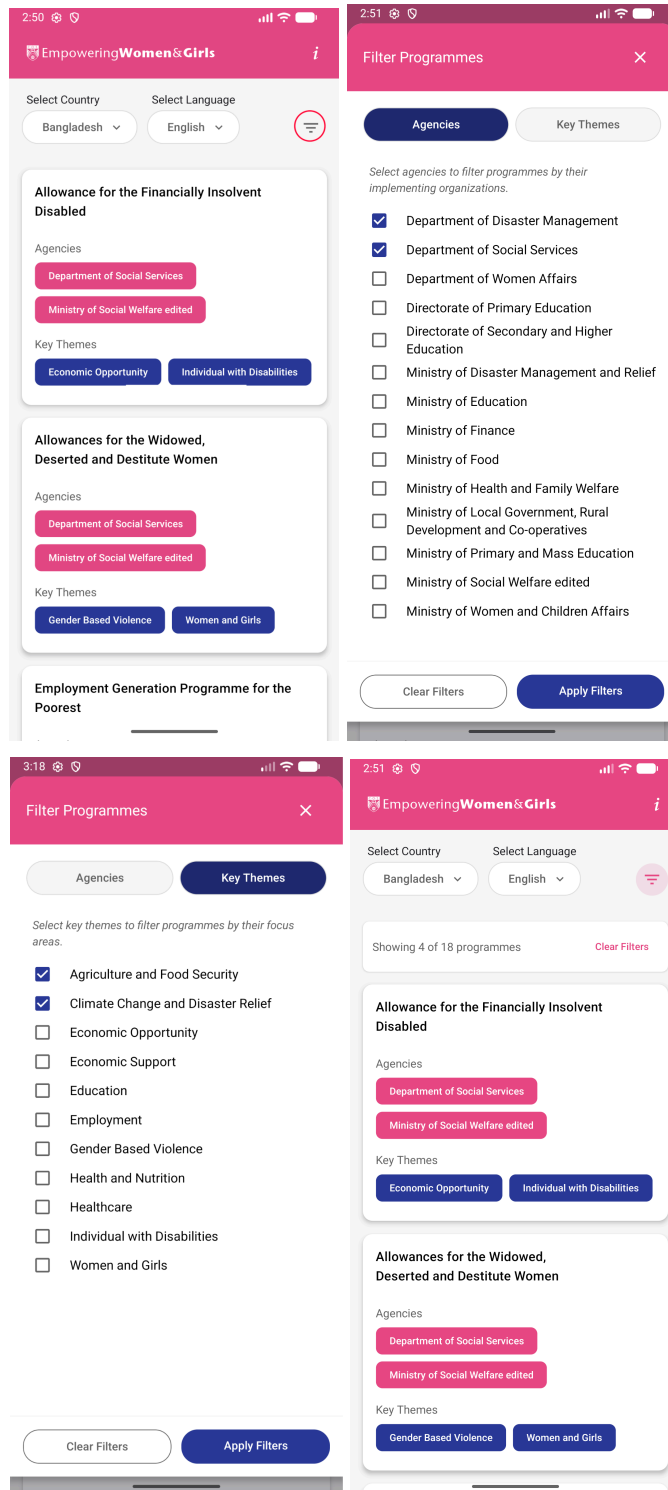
2:50

EmpoweringWomen&Girls

i

Select Country
Bangladesh

Select Language
English

Allowance for the Financially Insolvent Disabled

Agencies
Department of Social Services
Ministry of Social Welfare edited

Key Themes
Economic Opportunity
Individual with Disabilities

Allowances for the Widowed, Deserted and Destitute Women

Agencies
Department of Social Services
Ministry of Social Welfare edited

Key Themes
Gender Based Violence
Women and Girls

Employment Generation Programme for the Poorest

2:51

Filter Programmes

Agencies
Key Themes

Select agencies to filter programmes by their implementing organizations.

Department of Disaster Management
Department of Social Services
Department of Women Affairs
Directorate of Primary Education
Directorate of Secondary and Higher Education
Ministry of Disaster Management and Relief
Ministry of Education
Ministry of Finance
Ministry of Food
Ministry of Health and Family Welfare
Ministry of Local Government, Rural Development and Co-operatives
Ministry of Primary and Mass Education
Ministry of Social Welfare edited
Ministry of Women and Children Affairs

Clear Filters
Apply Filters

3:18

Filter Programmes

Agencies
Key Themes

Select key themes to filter programmes by their focus areas.

Agriculture and Food Security
Climate Change and Disaster Relief
Economic Opportunity
Economic Support
Education
Employment
Gender Based Violence
Health and Nutrition
Healthcare
Individual with Disabilities
Women and Girls

Clear Filters
Apply Filters

2:51

EmpoweringWomen&Girls

i

Select Country
Bangladesh

Select Language
English

Showing 4 of 18 programmes
Clear Filters

Allowance for the Financially Insolvent Disabled

Agencies
Department of Social Services
Ministry of Social Welfare edited

Key Themes
Economic Opportunity
Individual with Disabilities

Allowances for the Widowed, Deserted and Destitute Women

Agencies
Department of Social Services
Ministry of Social Welfare edited

Key Themes
Gender Based Violence
Women and Girls